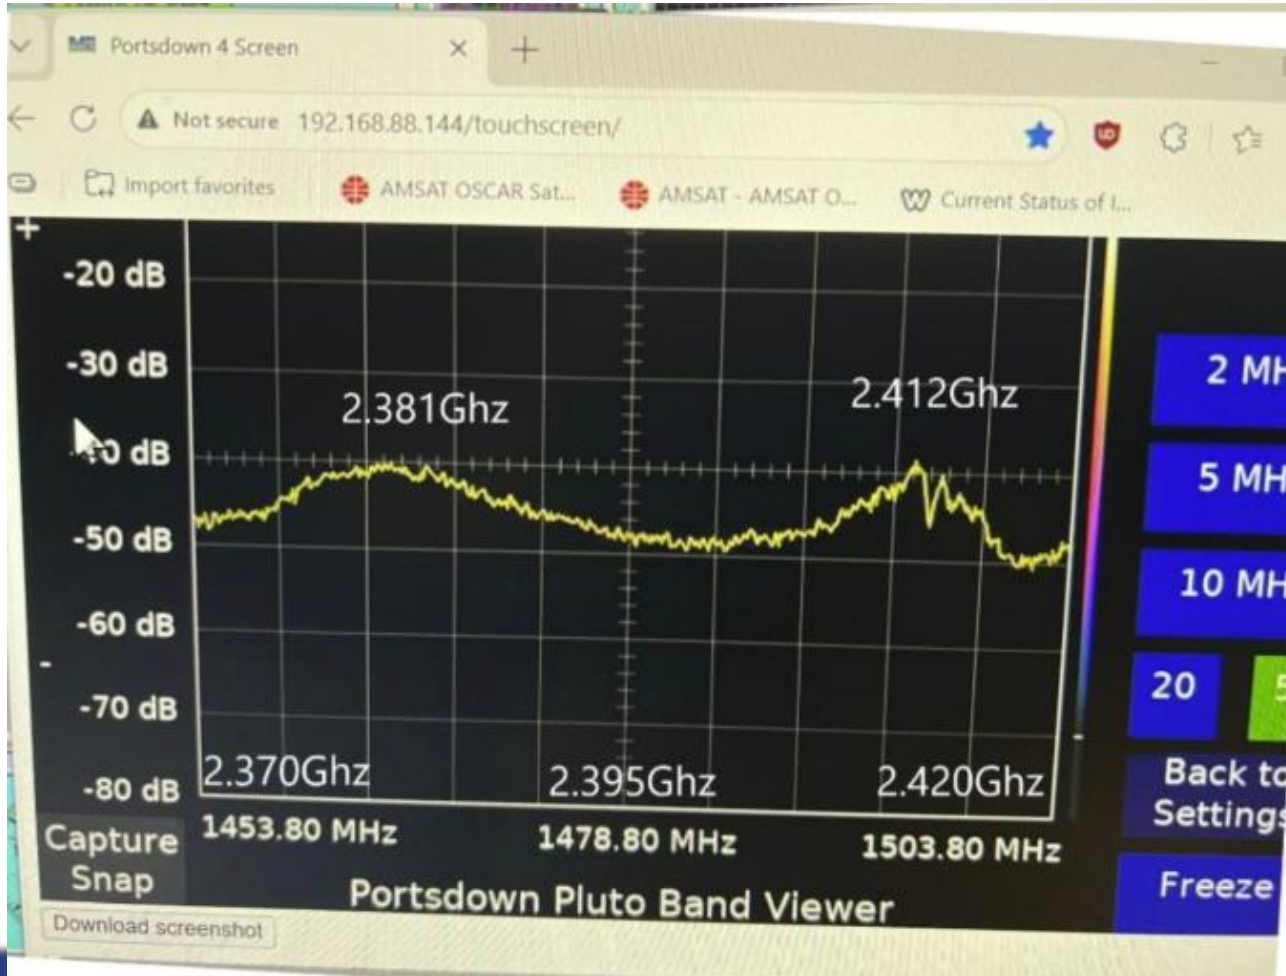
Portsdown 4 Screen ✕ +

Not secure 192.168.88.144/touchscreen/

Import favorites AMSAT OSCAR Sat... AMSAT - AMSAT O... Current Status of I...

+

-20 dB

-30 dB

-40 dB

-50 dB

-60 dB

-

-70 dB

-80 dB

2.381Ghz

2.412Ghz

2.370Ghz

2.395Ghz

2.420Ghz

Capture Snap

1453.80 MHz

1478.80 MHz

1503.80 MHz

Portsdown Pluto Band Viewer

2 MH

5 MH

10 MH

20

Back to Settings

Freeze

Download screenshot